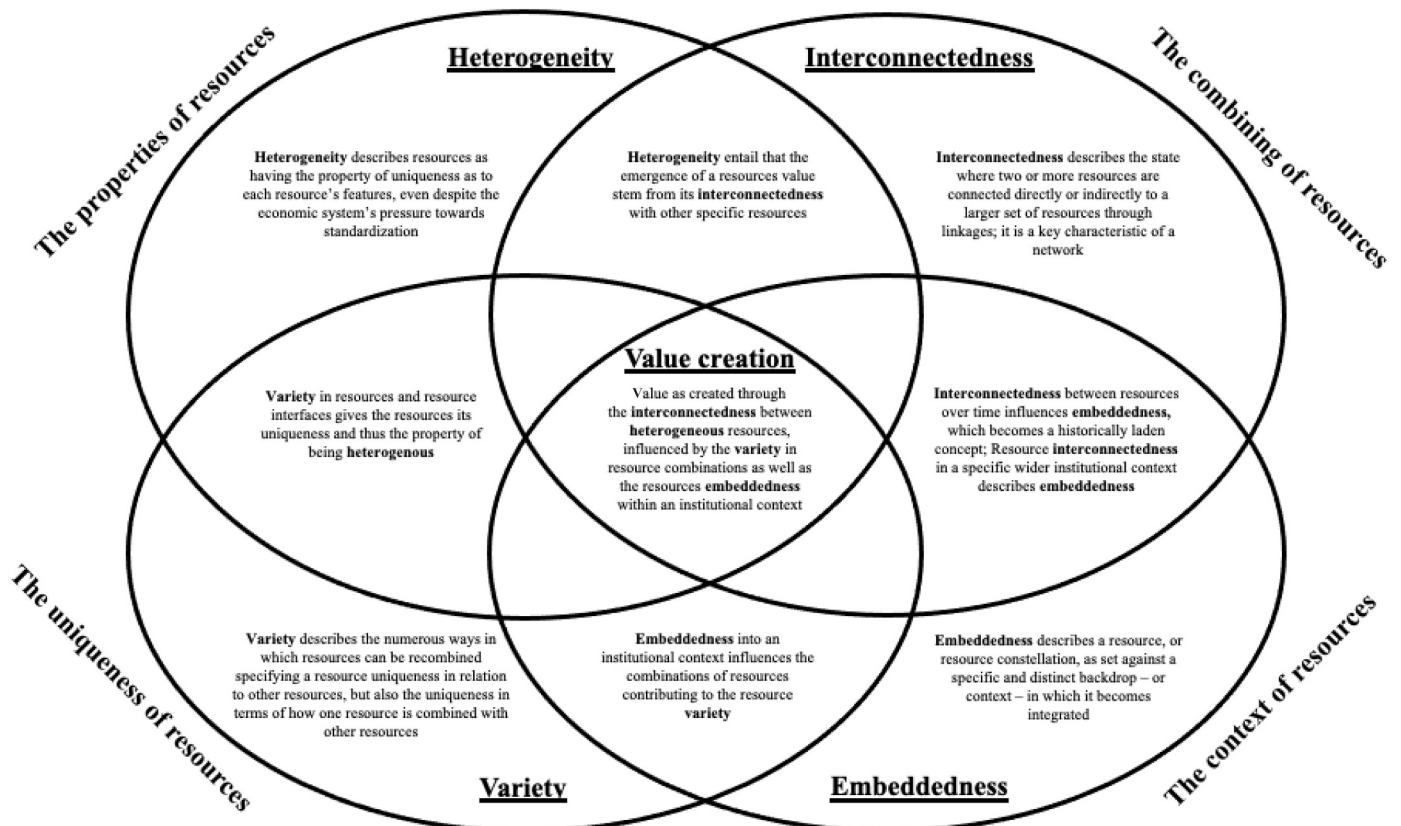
The properties of resources

Heterogeneity

Interconnectedness

The combining of resources

Heterogeneity describes resources as having the property of uniqueness as to each resource's features, even despite the economic system's pressure towards standardization

Heterogeneity entail that the emergence of a resources value stem from its interconnectedness with other specific resources

Interconnectedness describes the state where two or more resources are connected directly or indirectly to a larger set of resources through linkages; it is a key characteristic of a network

Variety in resources and resource interfaces gives the resources its uniqueness and thus the property of being heterogenous

Value creation

Value as created through the interconnectedness between heterogeneous resources, influenced by the variety in resource combinations as well as the resources embeddedness within an institutional context

Interconnectedness between resources over time influences embeddedness, which becomes a historically laden concept; Resource interconnectedness in a specific wider institutional context describes embeddedness

The uniqueness of resources

Variety describes the numerous ways in which resources can be recombined specifying a resource uniqueness in relation to other resources, but also the uniqueness in terms of how one resource is combined with other resources

Embeddedness into an institutional context influences the combinations of resources contributing to the resource variety

Embeddedness describes a resource, or resource constellation, as set against a specific and distinct backdrop – or context – in which it becomes integrated

The context of resources

Variety

Embeddedness